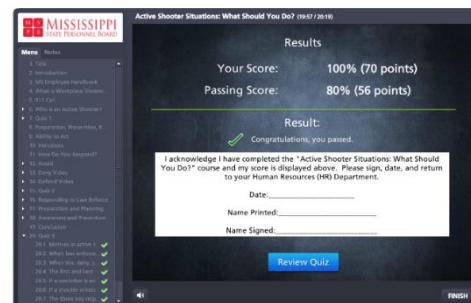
MISSISSIPPI
STATE PERSONNEL BOARD

Active Shooter Situations: What Should You Do? (19:57 / 20:19)

Menu Notes

1. Title
2. Introduction
3. MS Employee Handbook
4. What a Workplace Violen...
5. Fill (Cyr)
6. Who is an Active Shooter?
7. Quiz 1
8. Preparation, Prevention, R...
9. Ability to Act
10. Indicators
11. How Do You Respond?
12. Avoid
13. Deny Video
14. Defend Video
15. Quiz 2
16. Responding to Law Enforce...
17. Prevention and Planning
18. Awareness and Prevention
19. Conclusion
20. Quiz 3
20.1 Motives in active s...
20.2 When law enforce...
20.3 When you deny, y...
20.4 The first and best ...
20.5 If a coworker is an...
20.6 If a shooter enters...
20.7 The three key step...

Results

Your Score: 100% (70 points)

Passing Score: 80% (56 points)

Result:

Congratulations, you passed.

I acknowledge I have completed the "Active Shooter Situations: What Should You Do?" course and my score is displayed above. Please sign, date, and return to your Human Resources (HR) Department.

Date:____________________

Name Printed:____________________

Name Signed:____________________

Review Quiz

FINISH